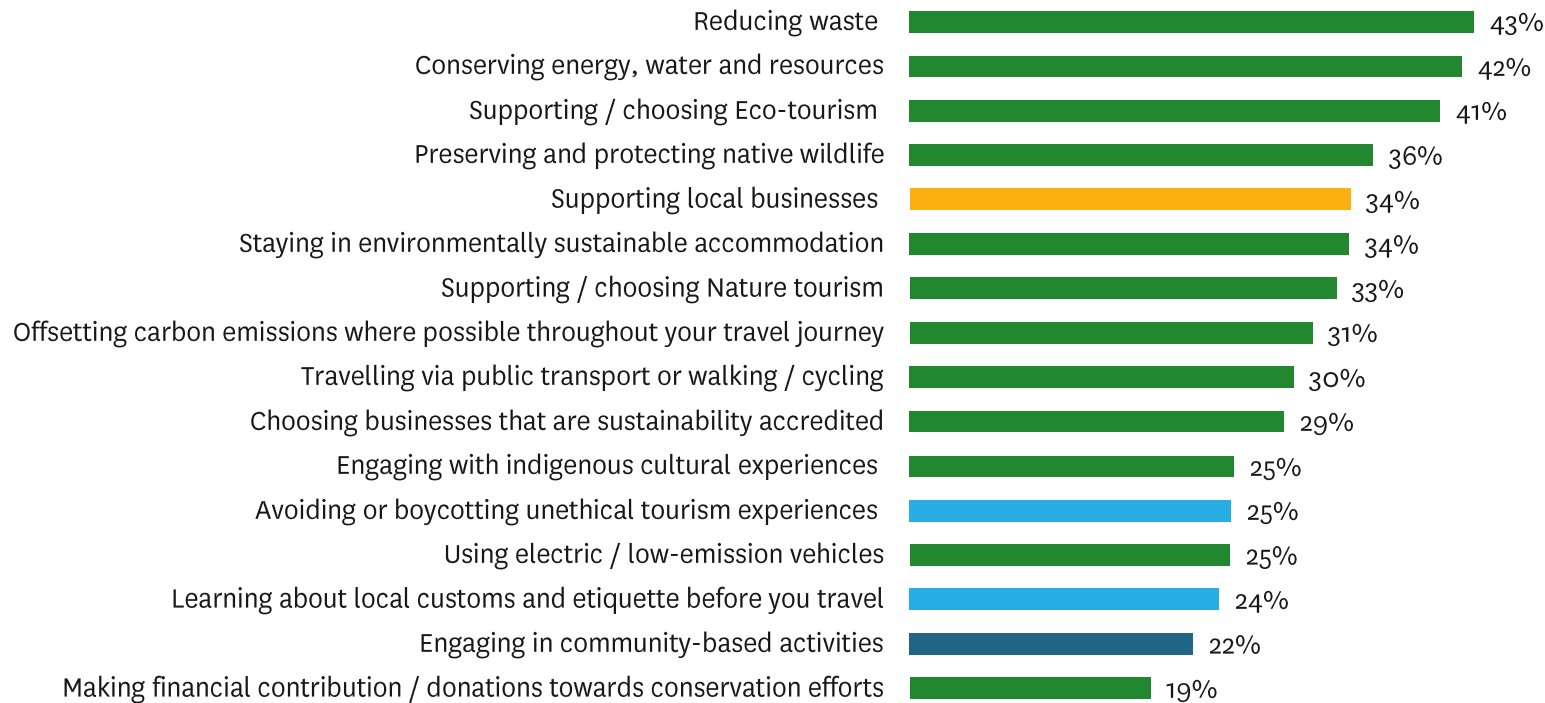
Reducing waste 43%
Conserving energy, water and resources 42%
Supporting / choosing Eco-tourism 41%
Preserving and protecting native wildlife 36%
Supporting local businesses 34%
Staying in environmentally sustainable accommodation 34%
Supporting / choosing Nature tourism 33%
Offsetting carbon emissions where possible throughout your travel journey 31%
Travelling via public transport or walking / cycling 30%
Choosing businesses that are sustainability accredited 29%
Engaging with indigenous cultural experiences 25%
Avoiding or boycotting unethical tourism experiences 25%
Using electric / low-emission vehicles 25%
Learning about local customs and etiquette before you travel 24%
Engaging in community-based activities 22%
Making financial contribution / donations towards conservation efforts 19%